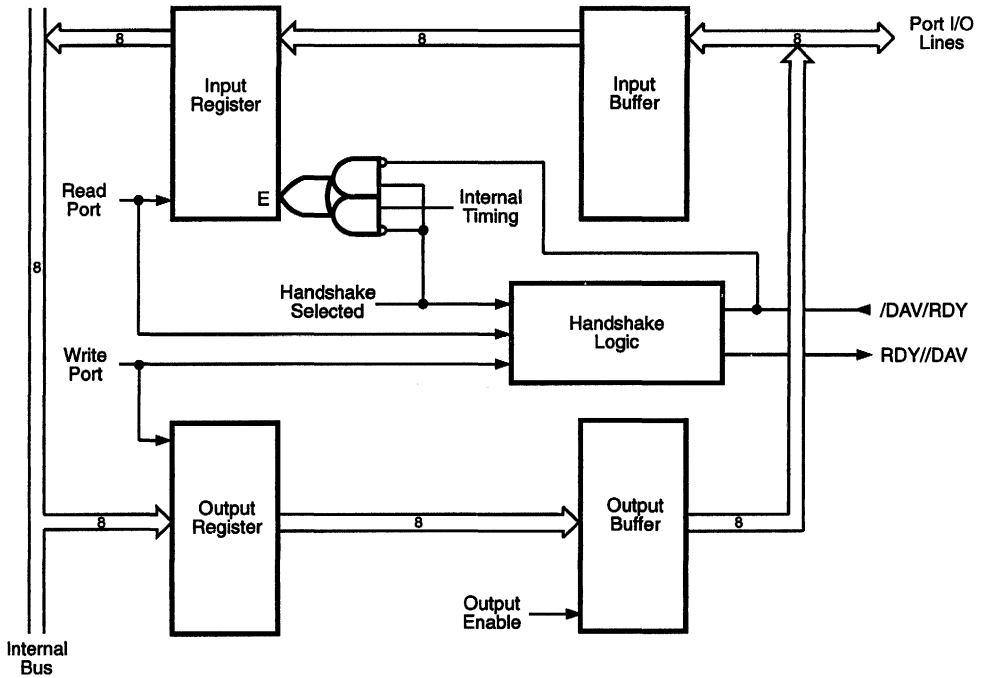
8

Input Register

8

Input Buffer

Port I/O Lines

8

E

Read Port

Internal Timing

8

Handshake Selected

Handshake Logic

/DAV/RDY

Write Port

RDY//DAV

8

Output Register

8

Output Buffer

8

Output Enable

Internal Bus